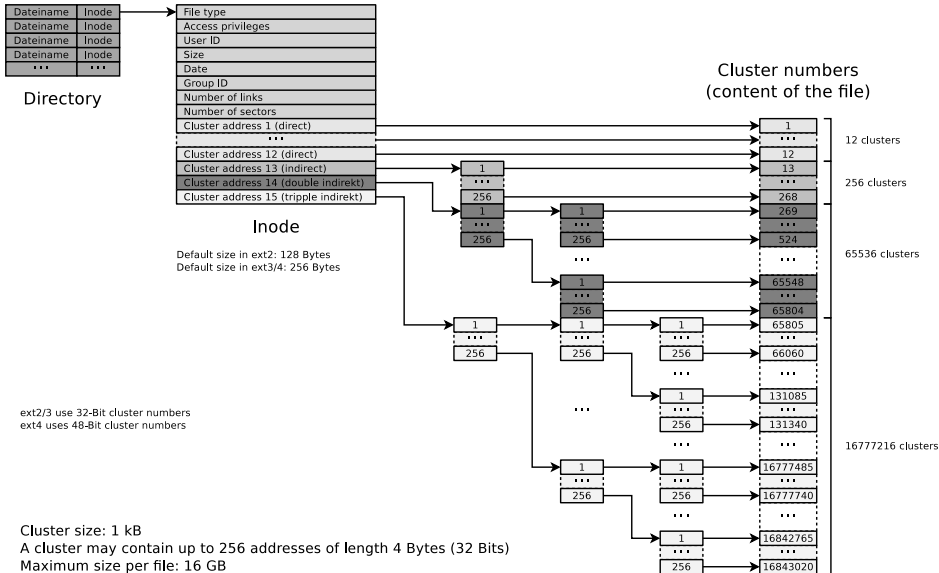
| Dateiname | Inode |
|---|---|
| Dateiname | Inode |
| Dateiname | Inode |
| Dateiname | Inode |
| ... | ... |

Directory

File type
Access privileges
User ID
Size
Date
Group ID
Number of links
Number of sectors
Cluster address 1 (direct)
...
Cluster address 12 (direct)
Cluster address 13 (indirect)
Cluster address 14 (double indirekt)
Cluster address 15 (tripple indirekt)

Inode

Default size in ext2: 128 Bytes
Default size in ext3/4: 256 Bytes

Cluster numbers
(content of the file)

1
...
12
13
...
268
269
...
524
...
65548
...
65804
65805
...
66060
...
131085
...
131340
...
16777485
...
16777740
...
16842765
...
16843020

12 clusters
256 clusters
65536 clusters
16777216 clusters

1 ... 256
1 ... 256
1 ... 256
1 ... 256
1 ... 256
1 ... 256
1 ... 256
1 ... 256
1 ... 256
...
...

ext2/3 use 32-Bit cluster numbers
ext4 uses 48-Bit cluster numbers

Cluster size: 1 kB
A cluster may contain up to 256 addresses of length 4 Bytes (32 Bits)
Maximum size per file: 16 GB